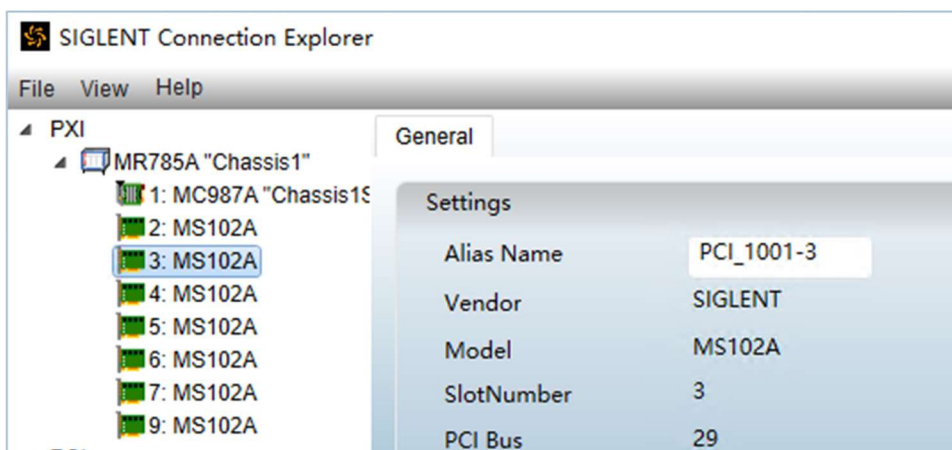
SIGLENT Connection Explorer

File View Help

PXI
MR785A "Chassis1"
1: MC987A "Chassis1S
2: MS102A
3: MS102A
4: MS102A
5: MS102A
6: MS102A
7: MS102A
9: MS102A

General

Settings

| | |
|---|---|
| Alias Name | PCI_1001-3 |
| Vendor | SIGLENT |
| Model | MS102A |
| SlotNumber | 3 |
| PCI Bus | 29 |